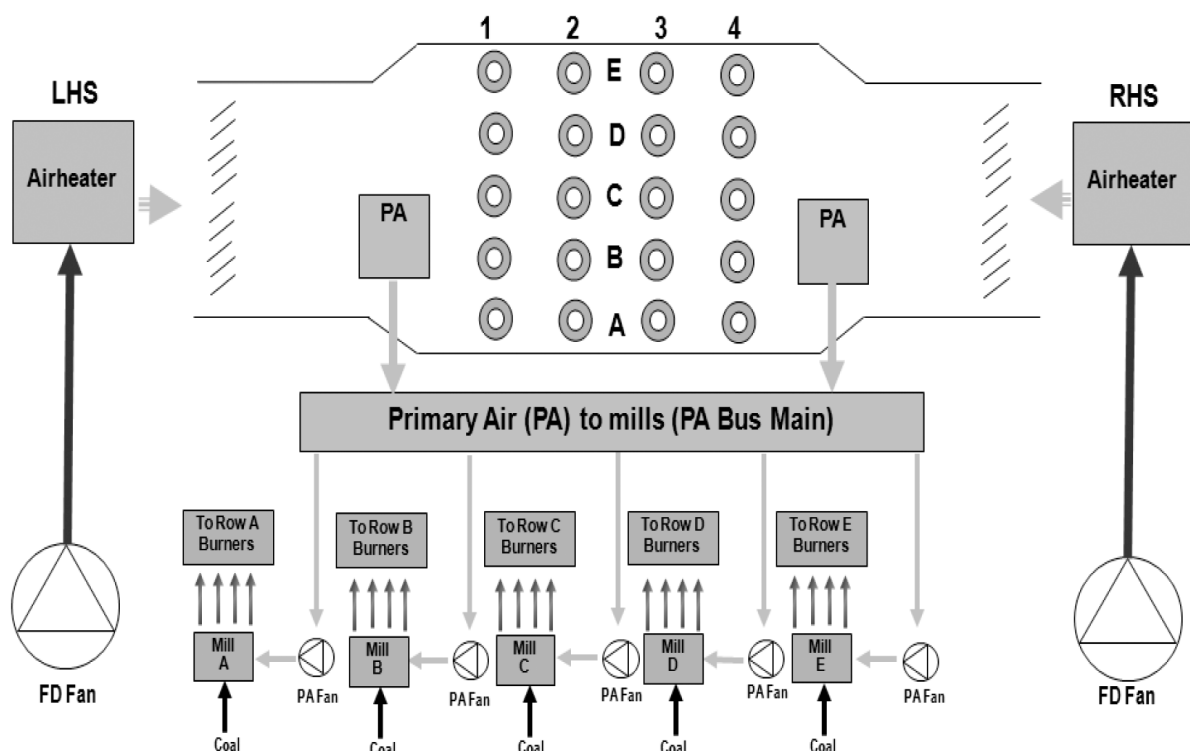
1 2 3 4

LHS

RHS

E

D

C

B

A

Airheater

Airheater

PA

PA

Primary Air (PA) to mills (PA Bus Main)

To Row A Burners

To Row B Burners

To Row C Burners

To Row D Burners

To Row E Burners

Mill A

Mill B

Mill C

Mill D

Mill E

PA Fan

PA Fan

PA Fan

PA Fan

PA Fan

FD Fan

FD Fan

Coal

Coal

Coal

Coal

Coal